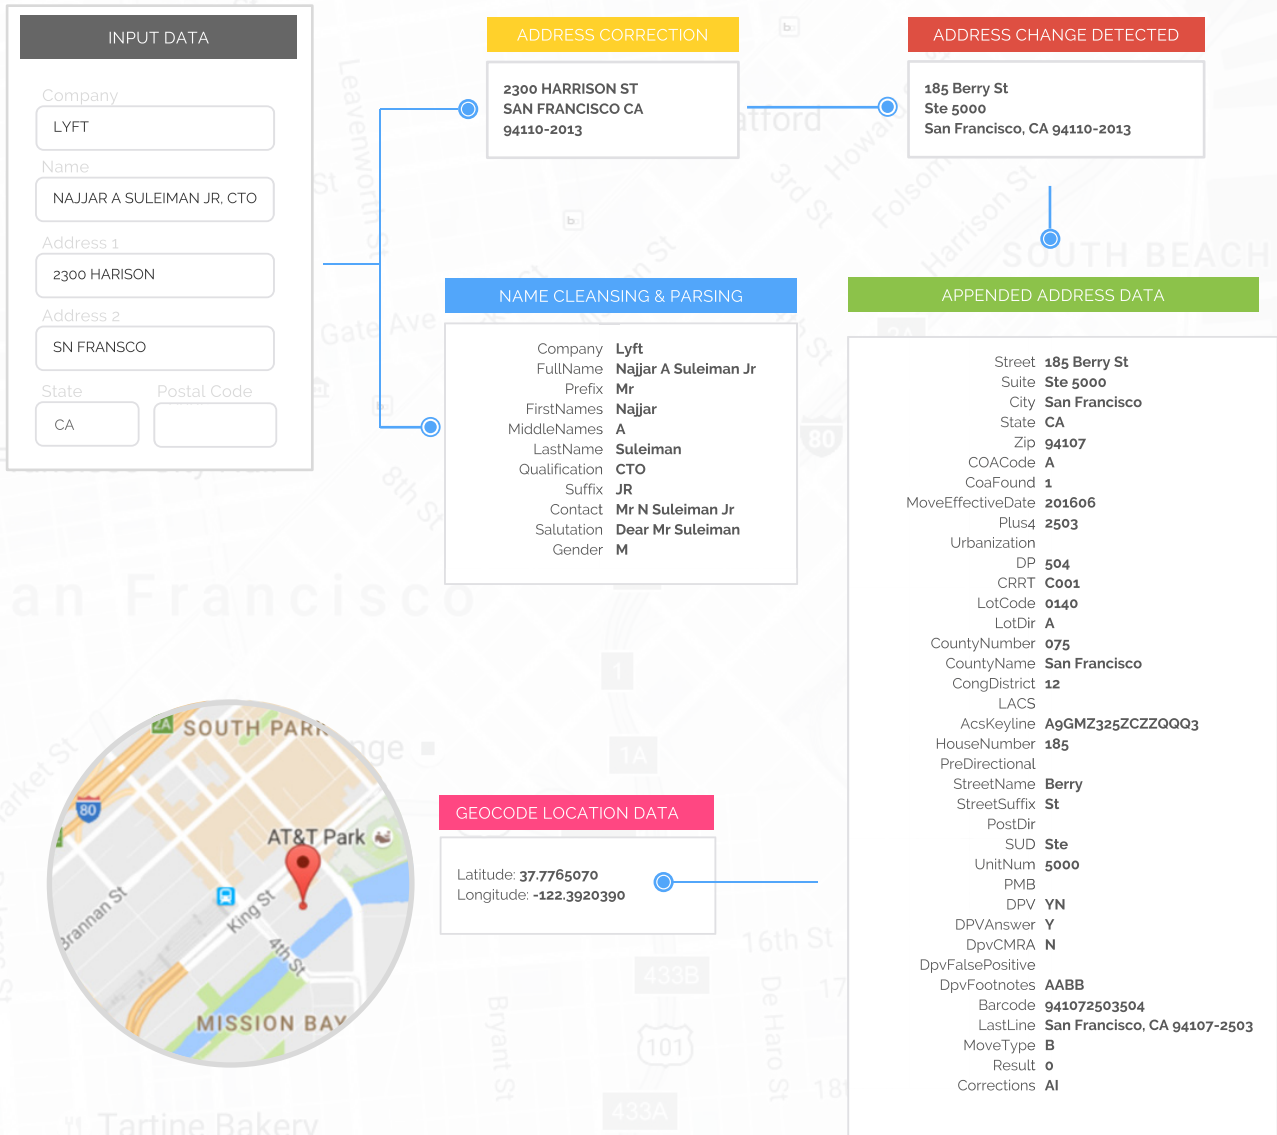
INPUT DATA

Company
LYFT

Name
NAJJAR A SULEIMAN JR, CTO

Address 1
2300 HARISON

Address 2
SN FRANSCO

State
CA

Postal Code

ADDRESS CORRECTION

2300 HARRISON ST
SAN FRANCISCO CA
94110-2013

ADDRESS CHANGE DETECTED

185 Berry St
Ste 5000
San Francisco, CA 94110-2013

NAME CLEANSING & PARSING

| | |
|---|---|
| Company | Lyft |
| FullName | Najjar A Suleiman Jr |
| Prefix | Mr |
| FirstNames | Najjar |
| MiddleNames | A |
| LastName | Suleiman |
| Qualification | CTO |
| Suffix | JR |
| Contact | Mr N Suleiman Jr |
| Salutation | Dear Mr Suleiman |
| Gender | M |

APPENDED ADDRESS DATA

| | |
|---|---|
| Street | 185 Berry St |
| Suite | Ste 5000 |
| City | San Francisco |
| State | CA |
| Zip | 94107 |
| COACode | A |
| CoaFound | 1 |
| MoveEffectiveDate | 201606 |
| Plus4 | 2503 |
| Urbanization | |
| DP | 504 |
| CRRT | C001 |
| LotCode | 0140 |
| LotDir | A |
| CountyNumber | 075 |
| CountyName | San Francisco |
| CongDistrict | 12 |
| LACS | |
| AcsKeyline | A9GMZ325ZCZZQQQ3 |
| HouseNumber | 185 |
| PreDirectional | |
| StreetName | Berry |
| StreetSuffix | St |
| PostDir | |
| SUD | Ste |
| UnitNum | 5000 |
| PMB | |
| DPV | YN |
| DPVAnswer | Y |
| DpvCMRA | N |
| DpvFalsePositive | |
| DpvFootnotes | AABB |
| Barcode | 941072503504 |
| LastLine | San Francisco, CA 94107-2503 |
| MoveType | B |
| Result | 0 |
| Corrections | AI |

GEOCODE LOCATION DATA

Latitude: 37.7765070
Longitude: -122.3920390

SOUTH PARK
AT&T Park
Brannan St
King St
4th St
MISSION BAY
80
SOUTH BEACH
San Francisco
Tartine Bakery